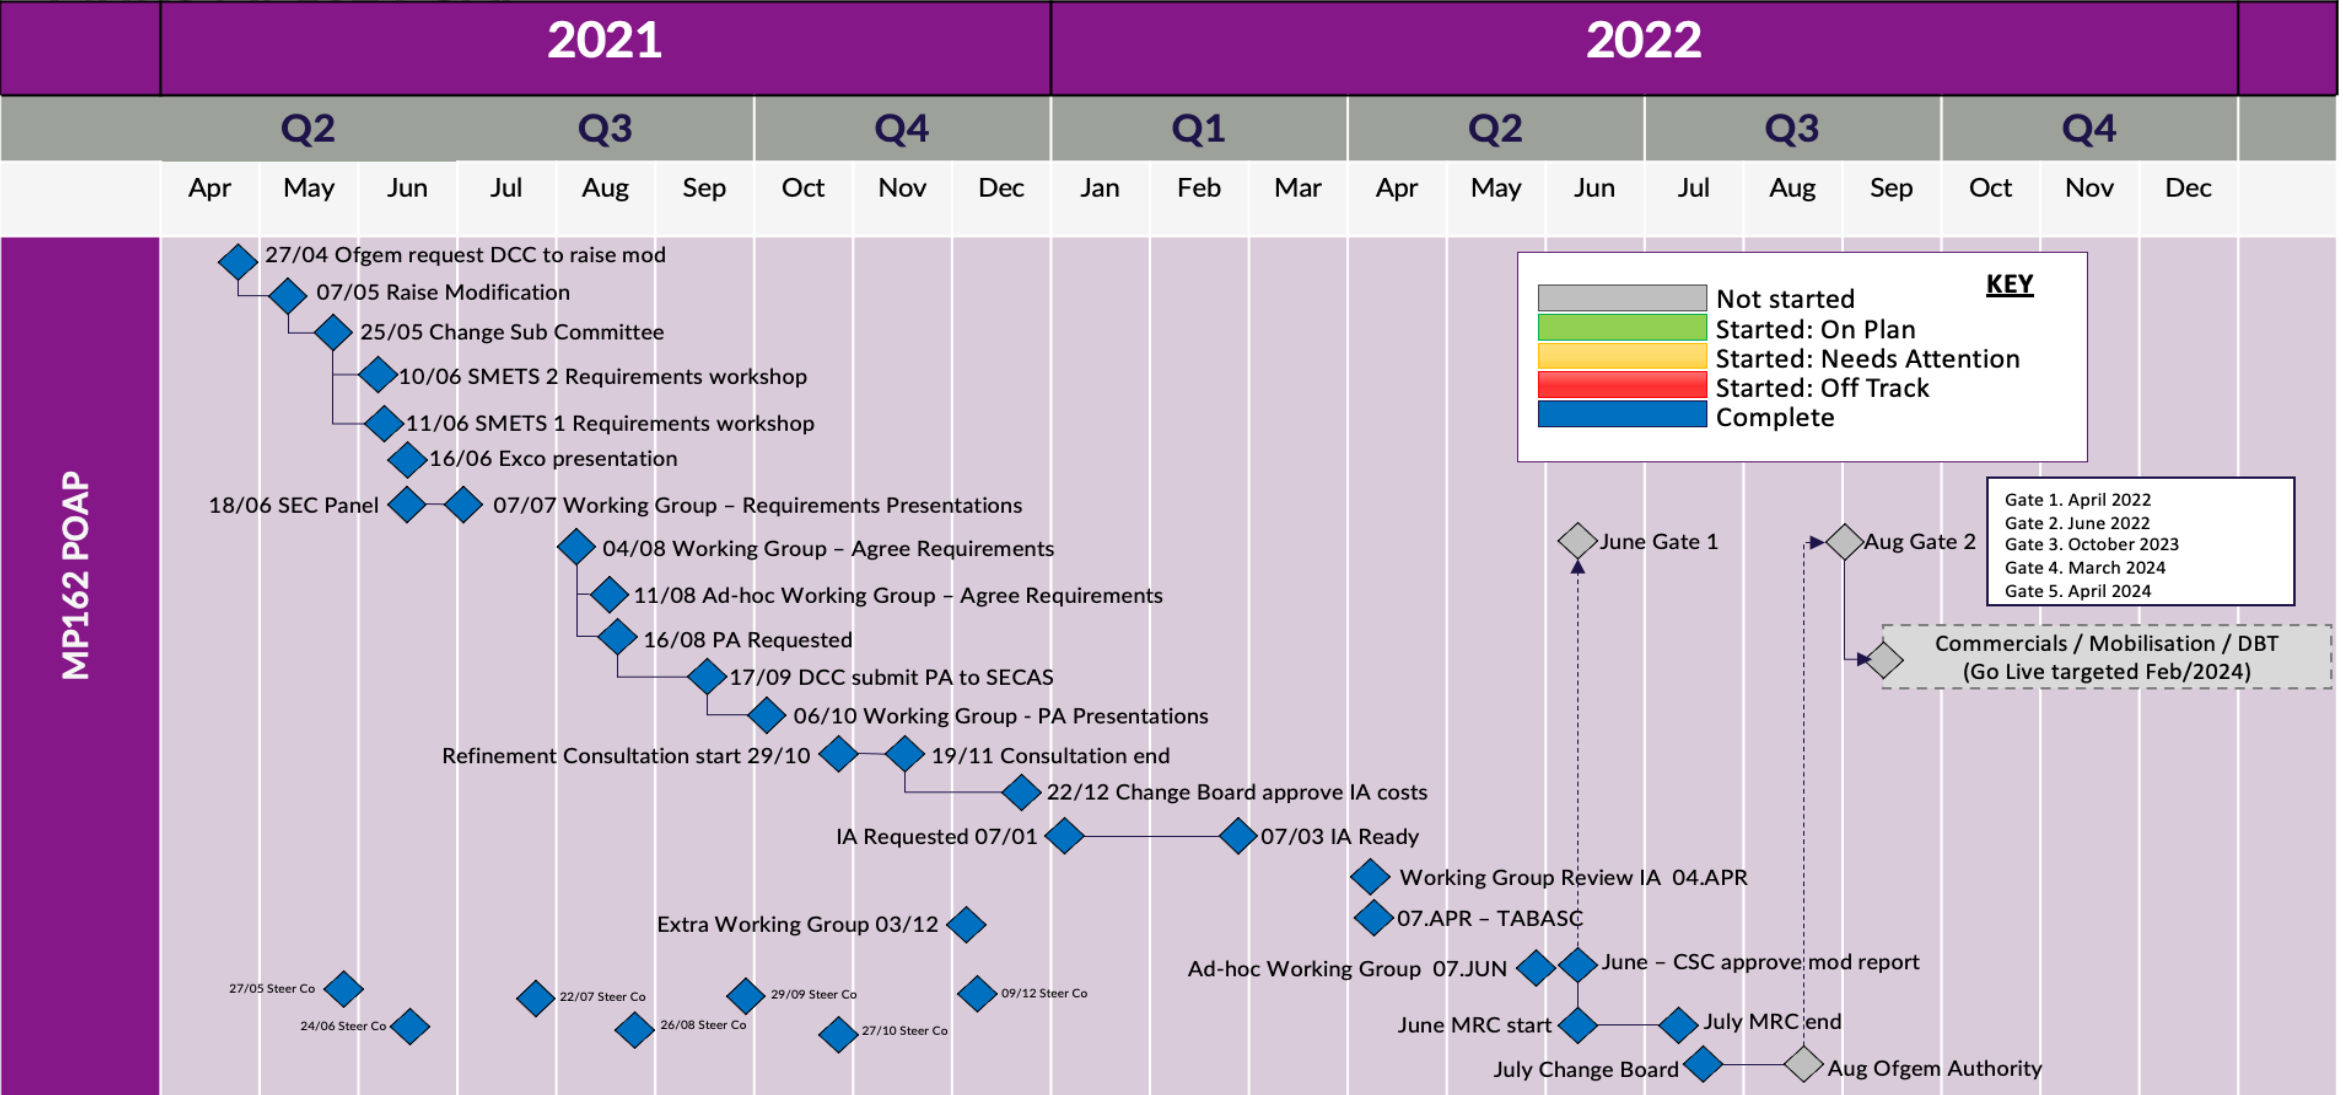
2021

2022

Q2 Q3 Q4 Q1 Q2 Q3 Q4

Apr May Jun Jul Aug Sep Oct Nov Dec Jan Feb Mar Apr May Jun Jul Aug Sep Oct Nov Dec

MP162 POAP

27/04 Ofgem request DCC to raise mod

07/05 Raise Modification

25/05 Change Sub Committee

10/06 SMETS 2 Requirements workshop

11/06 SMETS 1 Requirements workshop

16/06 Exco presentation

18/06 SEC Panel

07/07 Working Group – Requirements Presentations

04/08 Working Group – Agree Requirements

11/08 Ad-hoc Working Group – Agree Requirements

16/08 PA Requested

17/09 DCC submit PA to SECAS

06/10 Working Group - PA Presentations

Refinement Consultation start 29/10

19/11 Consultation end

22/12 Change Board approve IA costs

IA Requested 07/01

07/03 IA Ready

Working Group Review IA 04.APR

07.APR – TABASC

Extra Working Group 03/12

Ad-hoc Working Group 07.JUN

June – CSC approve mod report

June MRC start

July MRC end

July Change Board

Aug Ofgem Authority

27/05 Steer Co

24/06 Steer Co

22/07 Steer Co

26/08 Steer Co

29/09 Steer Co

27/10 Steer Co

09/12 Steer Co

KEY

Not started

Started: On Plan

Started: Needs Attention

Started: Off Track

Complete

June Gate 1

Aug Gate 2

Gate 1. April 2022
Gate 2. June 2022
Gate 3. October 2023
Gate 4. March 2024
Gate 5. April 2024

Commercials / Mobilisation / DBT
(Go Live targeted Feb/2024)